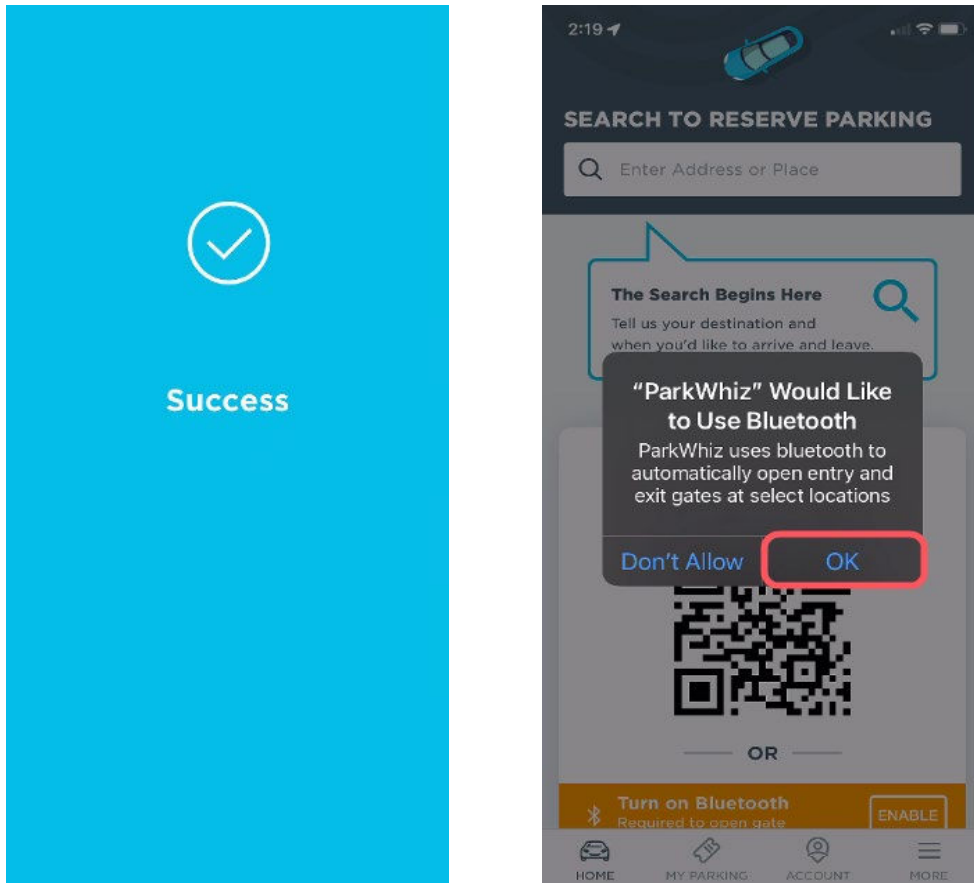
Success

2:19

SEARCH TO RESERVE PARKING

Enter Address or Place

The Search Begins Here

Tell us your destination and when you'd like to arrive and leave.

"ParkWhiz" Would Like to Use Bluetooth

ParkWhiz uses bluetooth to automatically open entry and exit gates at select locations

Don't Allow

OK

OR

Turn on Bluetooth

Required to open gate

ENABLE

HOME

MY PARKING

ACCOUNT

MORE